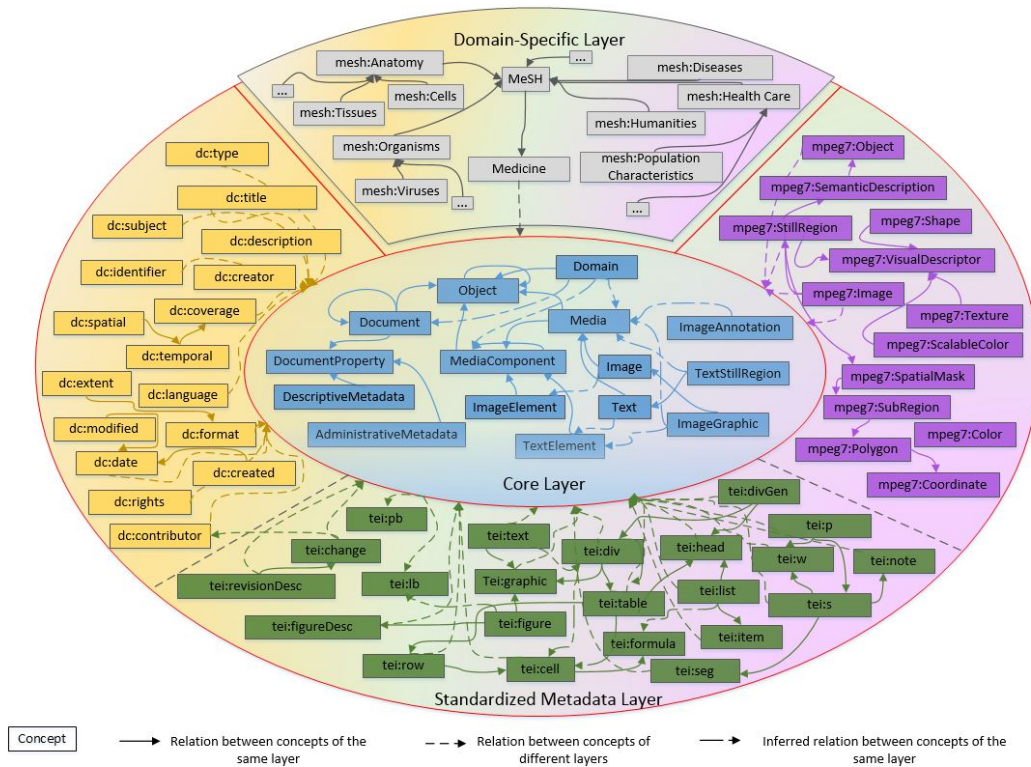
Domain-Specific Layer

...
mesh:Anatomy
MeSH
mesh:Diseases
...
mesh:Cells
mesh:Tissues
mesh:Health Care
mesh:Humanities
mesh:Organisms
Medicine
mesh:Population Characteristics
mesh:Viruses
...
...

dc:type
dc:title
dc:subject
dc:description
dc:identifier
dc:creator
dc:coverage
dc:spatial
dc:temporal
dc:extent
dc:language
dc:modified
dc:format
dc:date
dc:created
dc:rights
dc:contributor

mpeg7:Object
mpeg7:SemanticDescription
mpeg7:Shape
mpeg7:StillRegion
mpeg7:VisualDescriptor
mpeg7:Image
mpeg7:Texture
mpeg7:ScalableColor
mpeg7:SpatialMask
mpeg7:SubRegion
mpeg7:Color
mpeg7:Polygon
mpeg7:Coordinate

Domain
Object
Document
Media
ImageAnnotation
DocumentProperty
MediaComponent
Image
TextStillRegion
DescriptiveMetadata
ImageElement
Text
ImageGraphic
AdministrativeMetadata
TextElement
Core Layer

tei:divGen
tei:pb
tei:p
tei:text
tei:div
tei:head
tei:change
tei:w
tei:note
tei:revisionDesc
tei:lb
Tei:graphic
tei:list
tei:table
tei:s
tei:figureDesc
tei:figure
tei:item
tei:formula
tei:row
tei:cell
tei:seg

Standardized Metadata Layer

Concept
Relation between concepts of the same layer
Relation between concepts of different layers
Inferred relation between concepts of the same layer